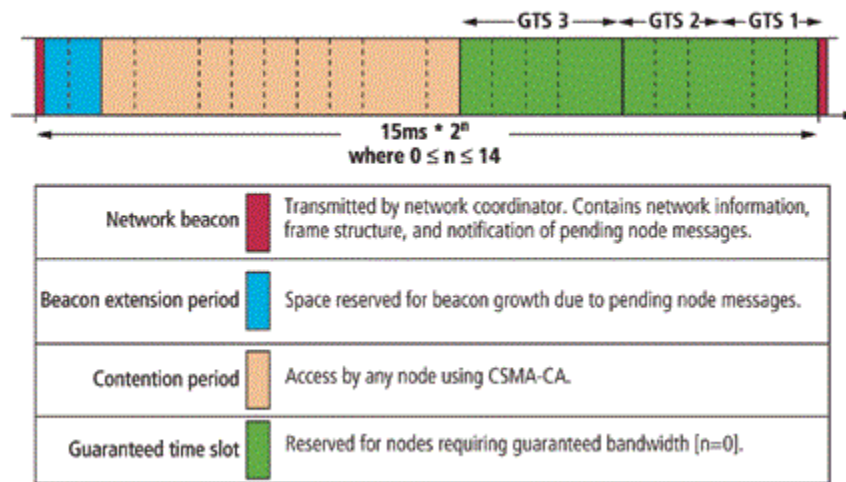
GTS 3 GTS 2 GTS 1

$15ms * 2^n$
where $0 \leq n \leq 14$

| | |
|---|---|
| Network beacon | Transmitted by network coordinator. Contains network information, frame structure, and notification of pending node messages. |
| Beacon extension period | Space reserved for beacon growth due to pending node messages. |
| Contention period | Access by any node using CSMA-CA. |
| Guaranteed time slot | Reserved for nodes requiring guaranteed bandwidth [n=0]. |